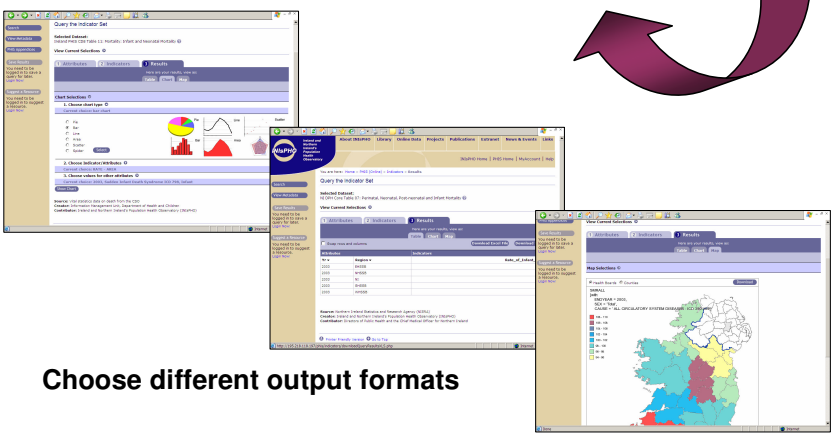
Query the Indicator Set

Selected Dataset:
Ireland PHIS Core Table 13: Mortality: Infant and Neonatal Mortality

View Current Selections

1 Attributes
2 Indicators
3 Results

Here are your results, view as:
Table Chart Map

Chart Selections

1. Choose chart type

Pie
Bar
Line
Area
Scatter
Scalar

Pie
Line
Scalar

2. Choose Indicator/Attributes

3. Choose values for other attributes

View Chart

Source: Vital Statistics data on death from the CSO
Creator: Information Management Unit, Department of Health and Children
Contributor: Ireland and Northern Ireland's Population Health Observatory (INIsPHO)

Internet

Ireland and Northern Ireland's Population Health Observatory

About INIsPHO
Library
Online Data
Projects
Publications
Extranet
News & Events
Links

INIsPHO Home | PHIS Home | MyAccount | Help

Query the Indicator Set

Selected Dataset:
NI DPH Core Table 07: Perinatal, Neonatal, Post-neonatal and Infant Mortality

View Current Selections

1 Attributes
2 Indicators
3 Results

Here are your results, view as:
Table Chart Map

Download Excel File
Download

Attributes
Indicators

Source: Northern Ireland Statistics and Research Agency (NISRA)
Creator: Ireland and Northern Ireland's Population Health Observatory (INIsPHO)
Contributor: Director of Public Health and the Chief Medical Officer for Northern Ireland

Printer Friendly Version
Go to Top

Internet

1 Attributes
2 Indicators
3 Results

Here are your results, view as:
Table Chart Map

Map Selections

Health Boards
Counties

Download

Internet

Choose different output formats